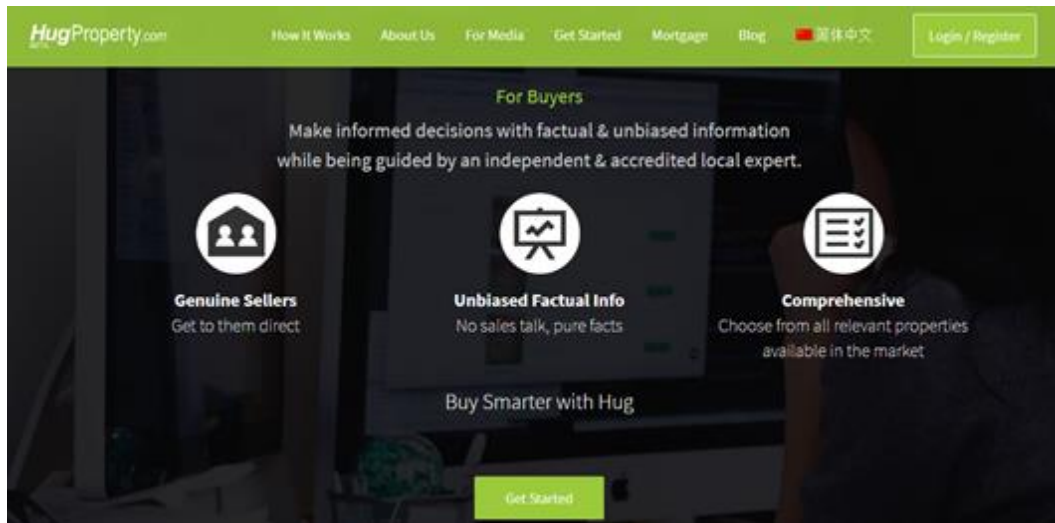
HugProperty.com BETA

How It Works About Us For Media Get Started Mortgage Blog 简体中文 Login / Register

For Buyers

Make informed decisions with factual & unbiased information while being guided by an independent & accredited local expert.

Genuine Sellers
Get to them direct

Unbiased Factual Info
No sales talk, pure facts

Comprehensive
Choose from all relevant properties available in the market

Buy Smarter with Hug

Get Started